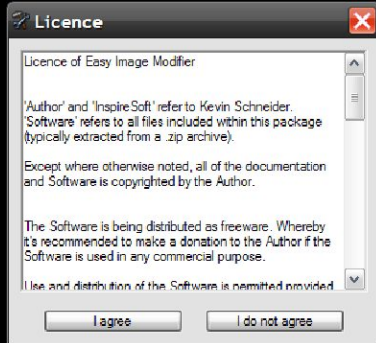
Licence

Licence of Easy Image Modifier

'Author' and 'InspireSoft' refer to Kevin Schneider. 'Software' refers to all files included within this package (typically extracted from a .zip archive).

Except where otherwise noted, all of the documentation and Software is copyrighted by the Author.

The Software is being distributed as freeware. Whereby it's recommended to make a donation to the Author if the Software is used in any commercial purpose.

Use and distribution of the Software is permitted provided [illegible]

I agree

I do not agree